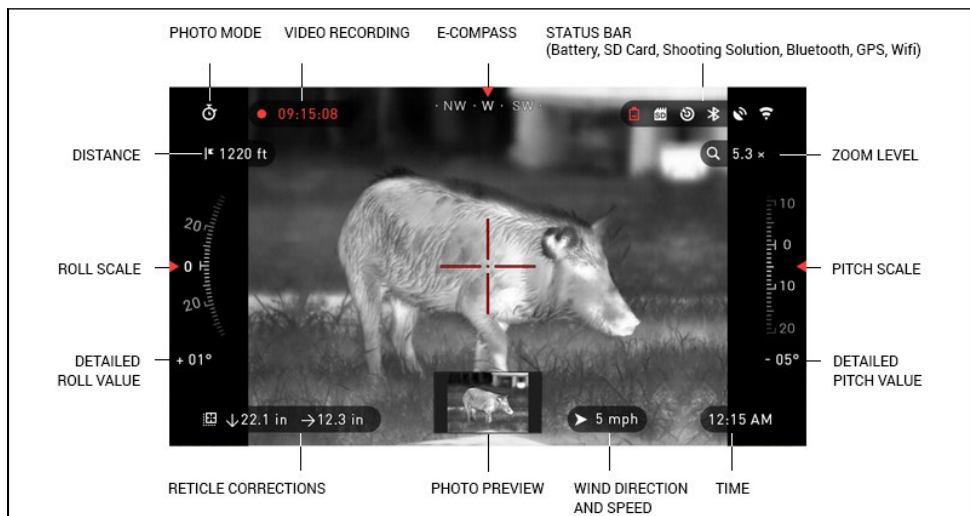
PHOTO MODE
VIDEO RECORDING
E-COMPASS
STATUS BAR
(Battery, SD Card, Shooting Solution, Bluetooth, GPS, Wifi)

09:15:08
NW · W · SW

DISTANCE
1220 ft
5.3 ×
ZOOM LEVEL

20
0
20
ROLL SCALE

10
0
10
20
PITCH SCALE

DETAILED ROLL VALUE
+ 01°
- 05°
DETAILED PITCH VALUE

↓22.1 in →12.3 in
5 mph
12:15 AM

RETICLE CORRECTIONS
PHOTO PREVIEW
WIND DIRECTION AND SPEED
TIME